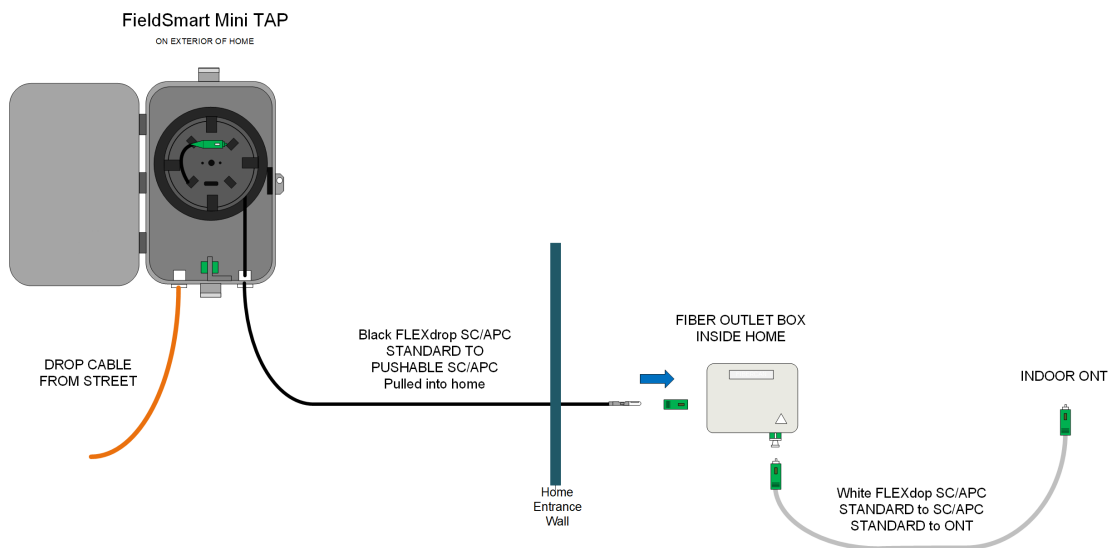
FieldSmart Mini TAP
ON EXTERIOR OF HOME

DROP CABLE
FROM STREET

Black FLEXdrop SC/APC
STANDARD TO
PUSHABLE SC/APC
Pulled into home

Home
Entrance
Wall

FIBER OUTLET BOX
INSIDE HOME

INDOOR ONT

White FLEXdop SC/APC
STANDARD to SC/APC
STANDARD to ONT